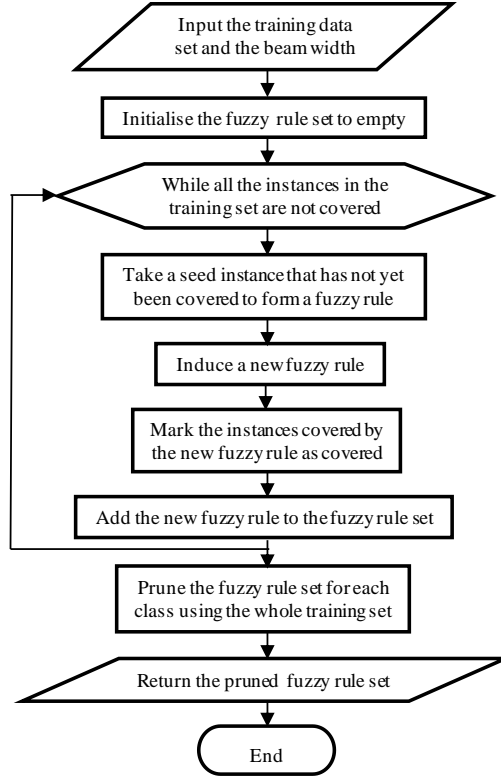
Input the training data set and the beam width

Initialise the fuzzy rule set to empty

While all the instances in the training set are not covered

Take a seed instance that has not yet been covered to form a fuzzy rule

Induce a new fuzzy rule

Mark the instances covered by the new fuzzy rule as covered

Add the new fuzzy rule to the fuzzy rule set

Prune the fuzzy rule set for each class using the whole training set

Return the pruned fuzzy rule set

End